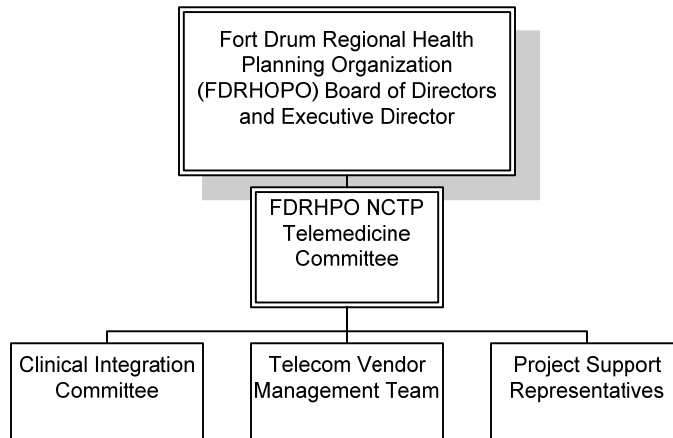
Fort Drum Regional Health Planning Organization (FDRHOPO) Board of Directors and Executive Director

FDRHPO NCTP Telemedicine Committee

Clinical Integration Committee

Telecom Vendor Management Team

Project Support Representatives